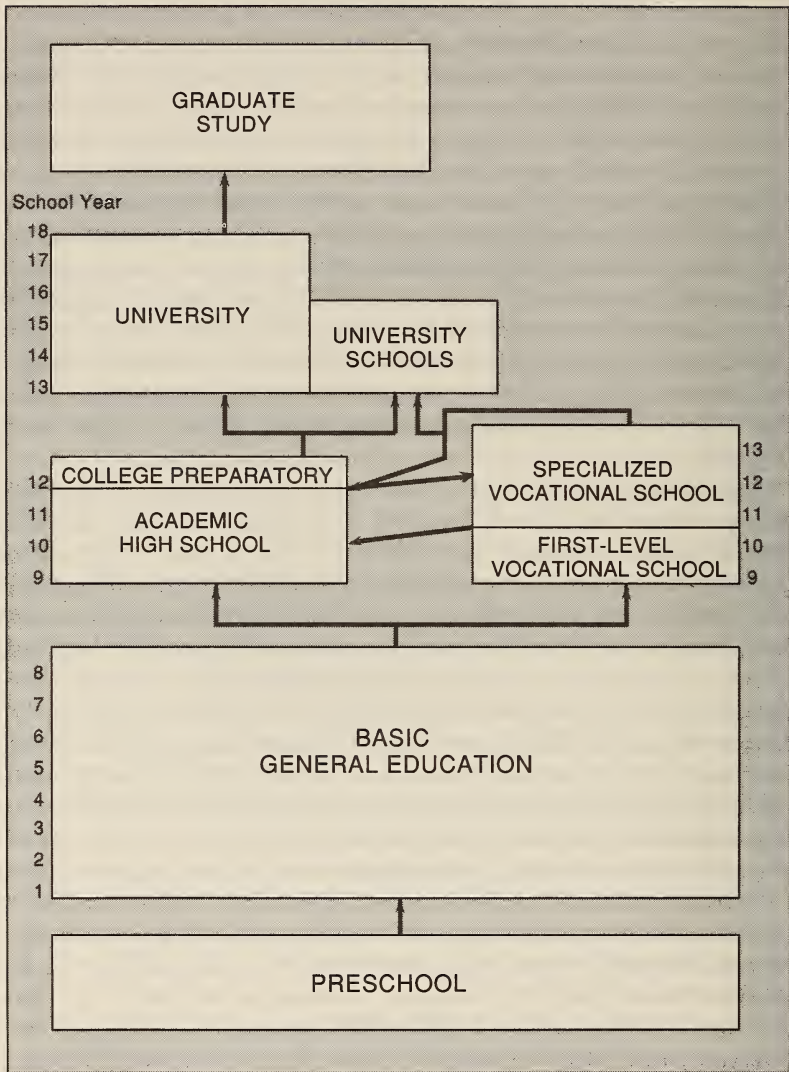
GRADUATE STUDY

School Year

18
17
16
15
14
13

UNIVERSITY

UNIVERSITY SCHOOLS

12
11
10
9

COLLEGE PREPARATORY

ACADEMIC HIGH SCHOOL

SPECIALIZED VOCATIONAL SCHOOL

FIRST-LEVEL VOCATIONAL SCHOOL

13
12
11
10
9

8
7
6
5
4
3
2
1

BASIC GENERAL EDUCATION

PRESCHOOL